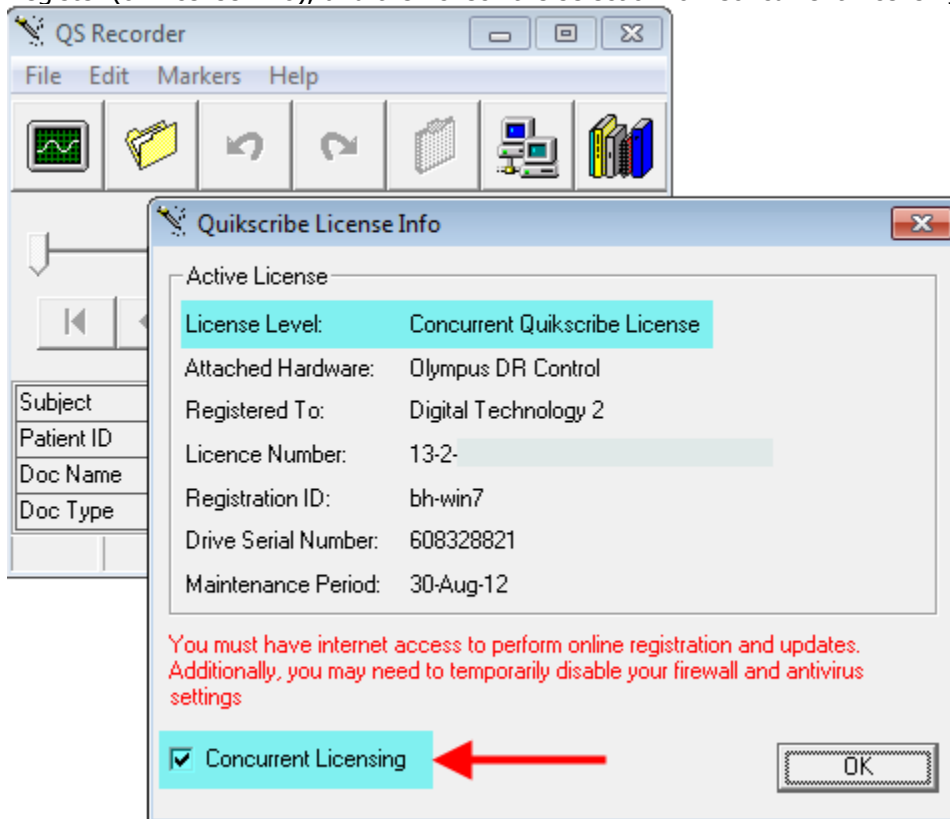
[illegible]

QS Recorder

File Edit Markers Help

Subject
Patient ID
Doc Name
Doc Type

Quikscribe License Info

Active License

License Level: Concurrent Quikscribe License
Attached Hardware: Olympus DR Control
Registered To: Digital Technology 2
Licence Number: 13-2-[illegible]
Registration ID: bh-win7
Drive Serial Number: 608328821
Maintenance Period: 30-Aug-12

You must have internet access to perform online registration and updates. Additionally, you may need to temporarily disable your firewall and antivirus settings

Concurrent Licensing

OK